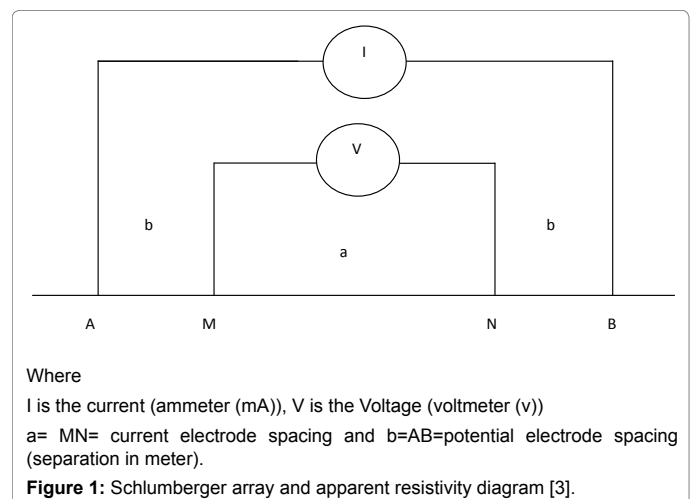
I

V

b

a

b

A M N B

Where

I is the current (ammeter (mA)), V is the Voltage (voltmeter (v))

a= MN= current electrode spacing and b=AB=potential electrode spacing (separation in meter).

**Figure 1:** Schlumberger array and apparent resistivity diagram [3].